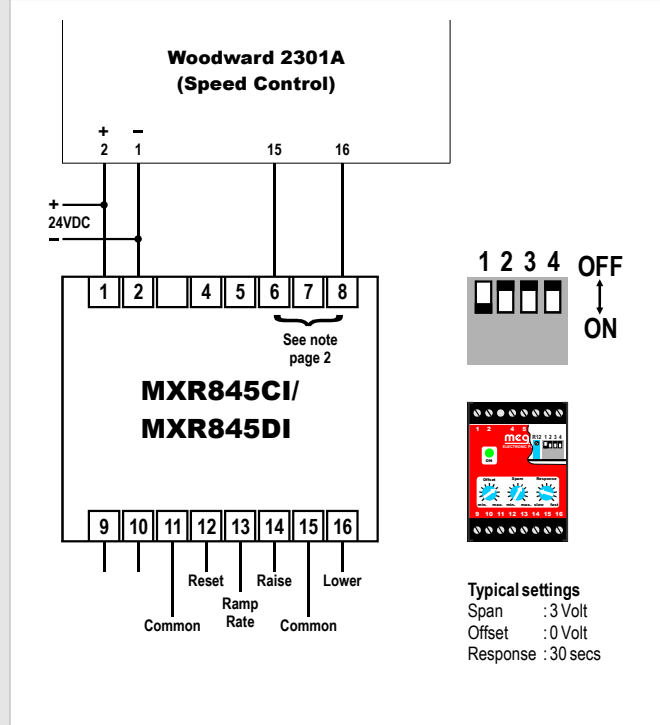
Woodward 2301A
(Speed Control)

+
2

–
1

15

16

+
24VDC
–

1
2
4
5
6
7
8

See note
page 2

MXR845CI/
MXR845DI

9
10
11
12
13
14
15
16

Reset
Raise
Lower
Common
Ramp Rate
Common

1 2 3 4
OFF
ON

1 2 4 5
meg
R12 1 2 3 4
ON
Offset
Span
Response
min. max. min. max. slow fast
9 10 11 12 13 14 15 16

Typical settings
Span : 3 Volt
Offset : 0 Volt
Response : 30 secs